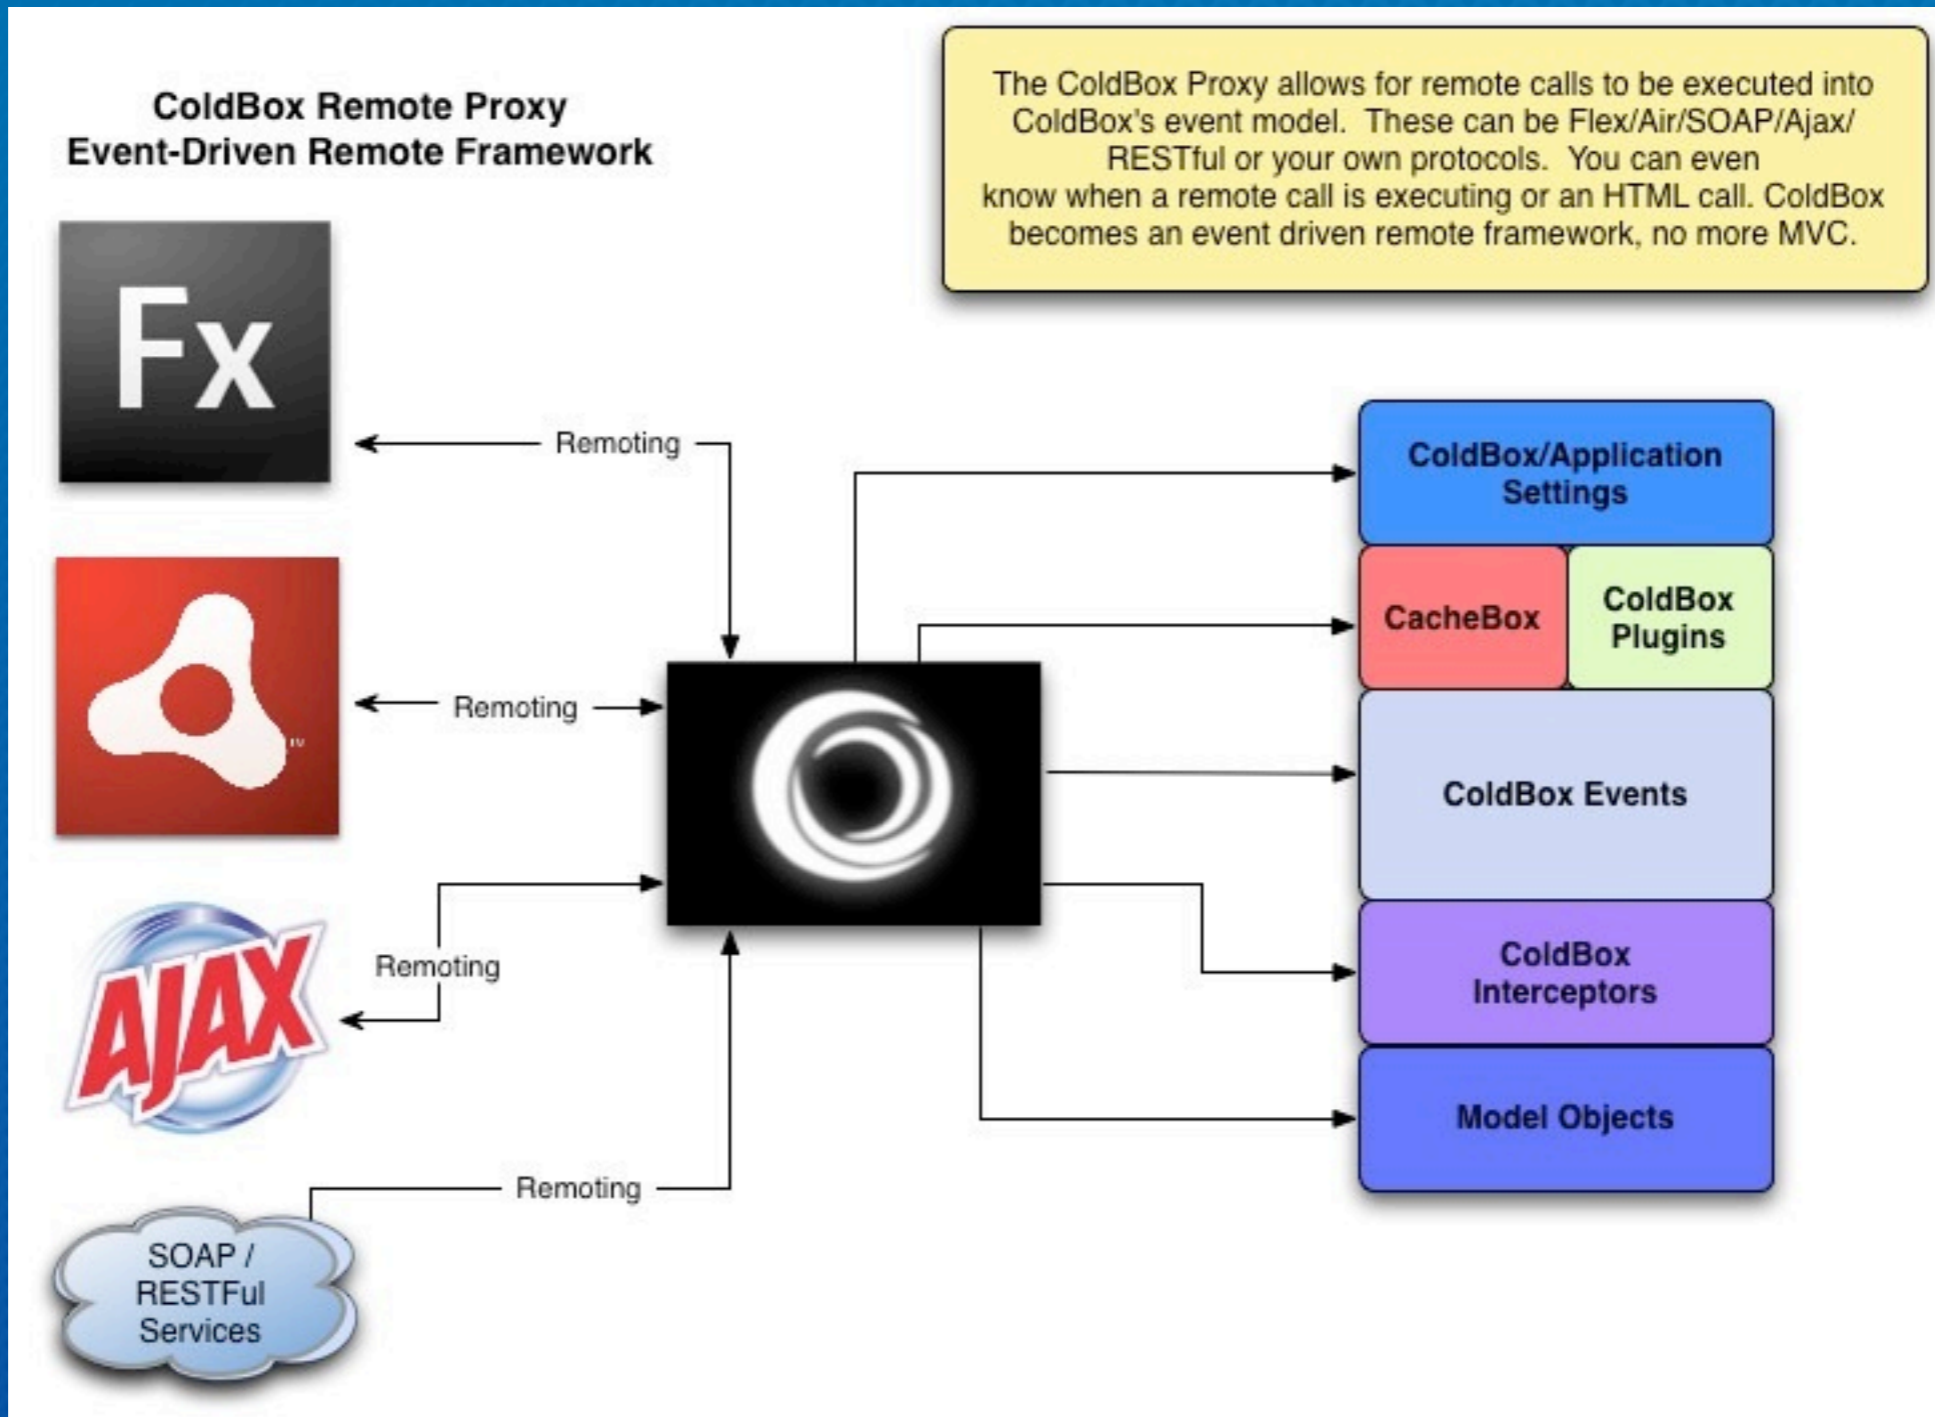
ColdBox Remote Proxy
Event-Driven Remote Framework

The ColdBox Proxy allows for remote calls to be executed into ColdBox's event model. These can be Flex/Air/SOAP/Ajax/ RESTful or your own protocols. You can even know when a remote call is executing or an HTML call. ColdBox becomes an event driven remote framework, no more MVC.

Fx

Remoting

Remoting

AJAX

Remoting

Remoting

SOAP / RESTFul Services

ColdBox/Application Settings

CacheBox

ColdBox Plugins

ColdBox Events

ColdBox Interceptors

Model Objects